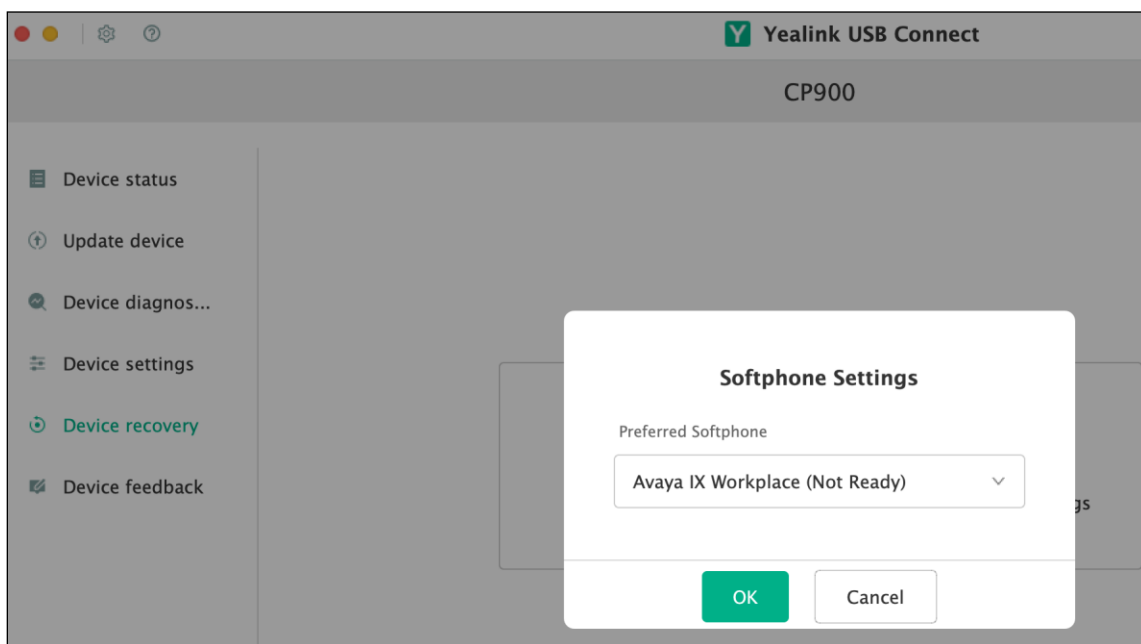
Y Yealink USB Connect

CP900

Device status

Update device

Device diagnos...

Device settings

Device recovery

Device feedback

Softphone Settings

Preferred Softphone

Avaya IX Workplace (Not Ready)

gs

OK

Cancel